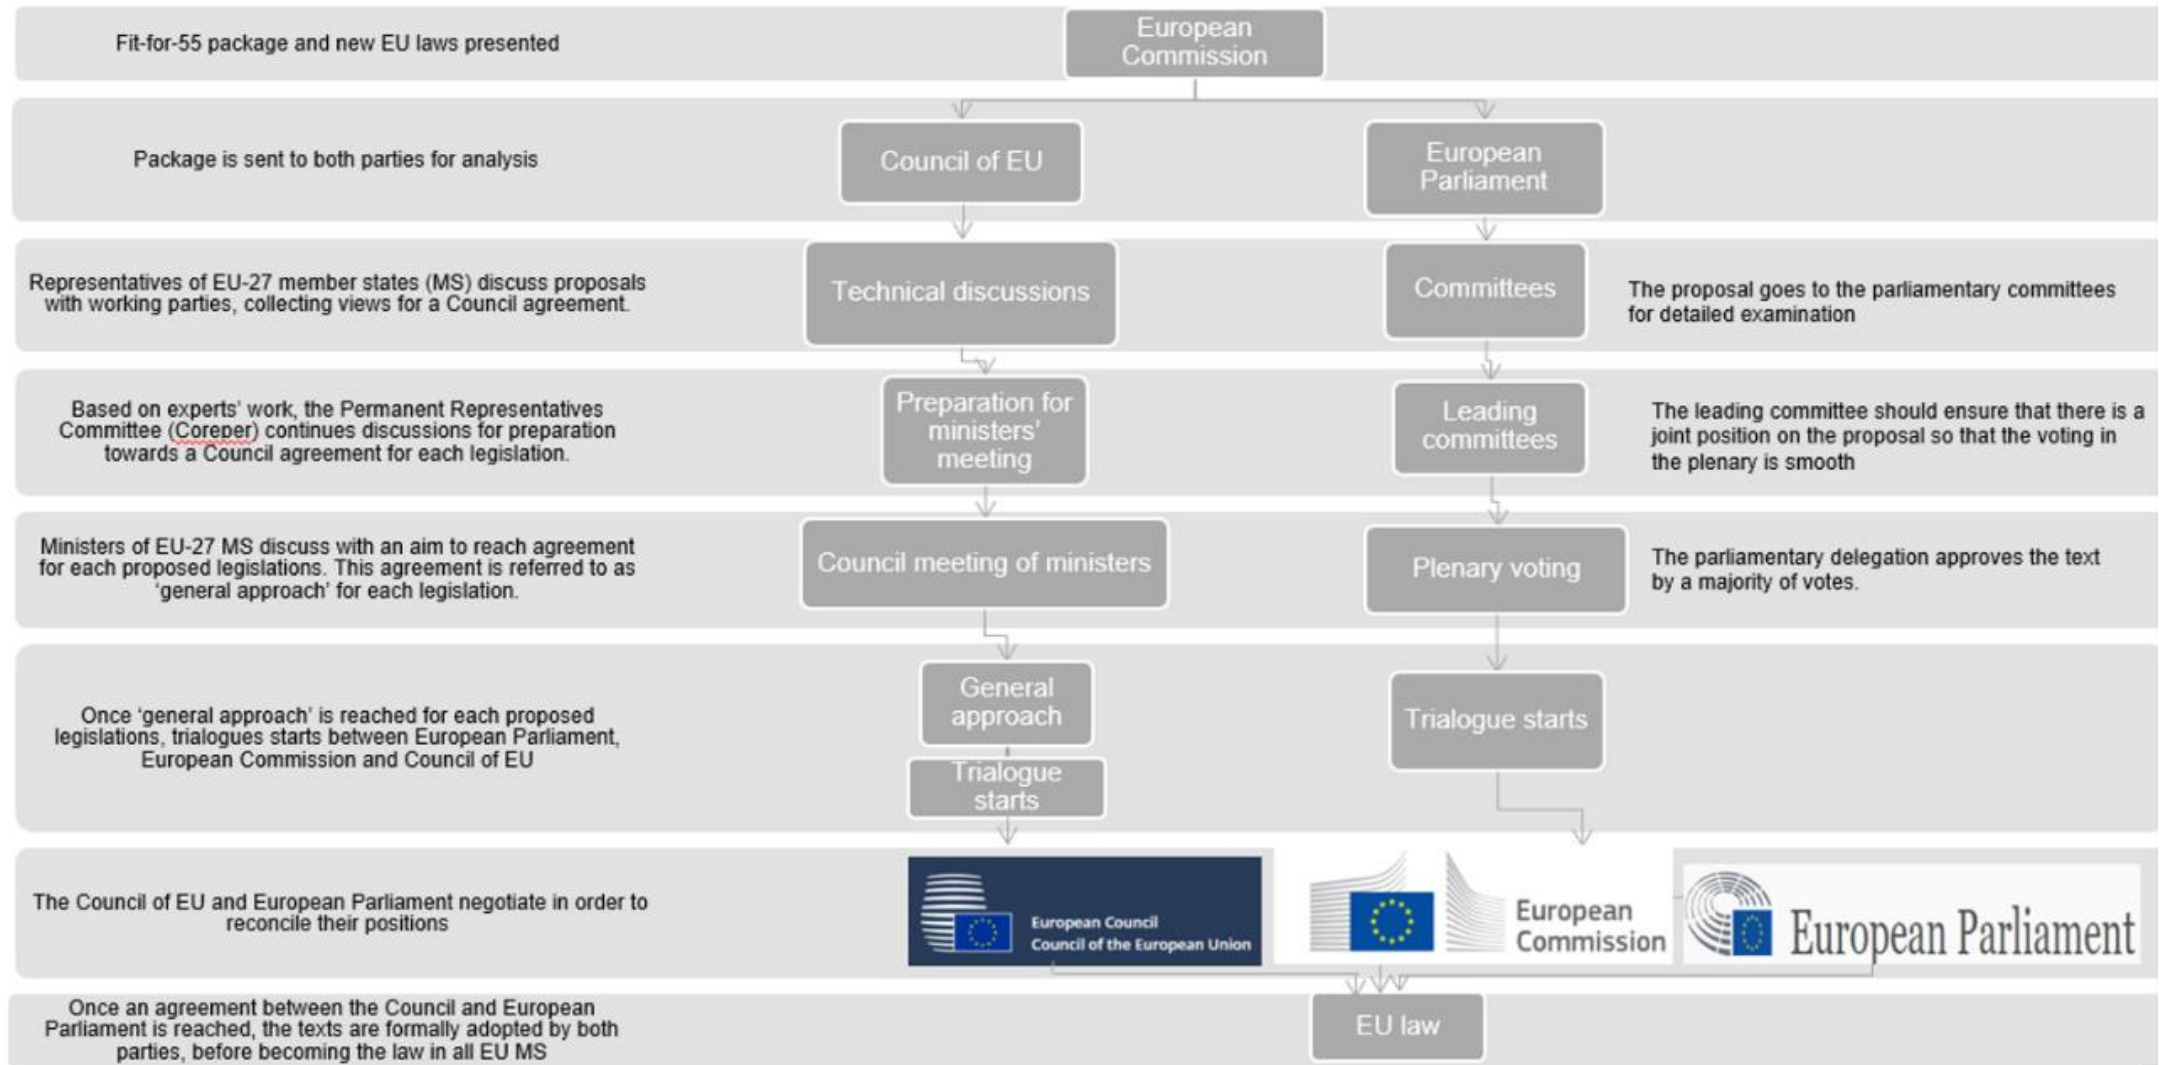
Fit-for-55 package and new EU laws presented

European Commission

Package is sent to both parties for analysis

Council of EU

European Parliament

Representatives of EU-27 member states (MS) discuss proposals with working parties, collecting views for a Council agreement.

Technical discussions

Committees

The proposal goes to the parliamentary committees for detailed examination

Based on experts' work, the Permanent Representatives Committee (Coreper) continues discussions for preparation towards a Council agreement for each legislation.

Preparation for ministers' meeting

Leading committees

The leading committee should ensure that there is a joint position on the proposal so that the voting in the plenary is smooth

Ministers of EU-27 MS discuss with an aim to reach agreement for each proposed legislations. This agreement is referred to as 'general approach' for each legislation.

Council meeting of ministers

Plenary voting

The parliamentary delegation approves the text by a majority of votes.

Once 'general approach' is reached for each proposed legislations, trialogues starts between European Parliament, European Commission and Council of EU

General approach

Trialogue starts

Trialogue starts

The Council of EU and European Parliament negotiate in order to reconcile their positions

European Council
Council of the European Union

European Commission

European Parliament

Once an agreement between the Council and European Parliament is reached, the texts are formally adopted by both parties, before becoming the law in all EU MS

EU law